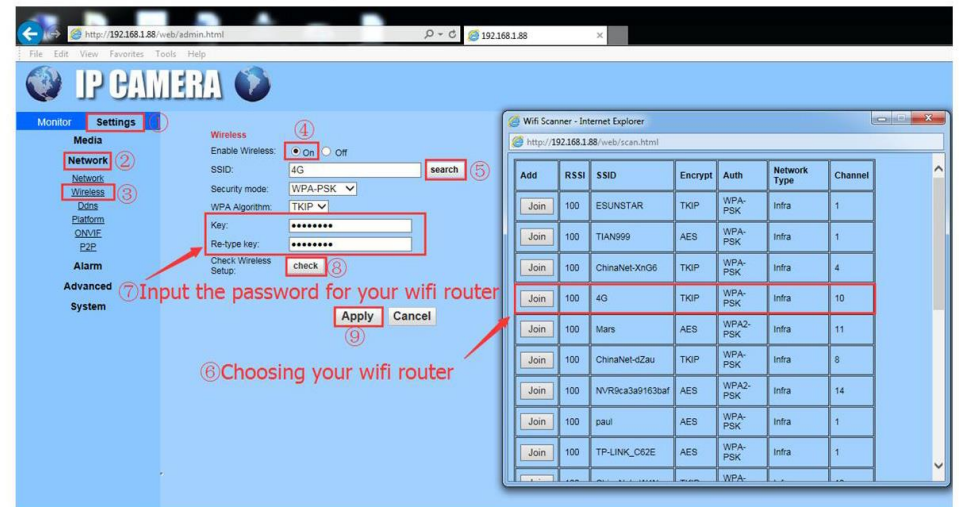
http://192.168.1.88/web/admin.html
192.168.1.88
File Edit View Favorites Tools Help

IP CAMERA

Monitor Settings ①
Media
Network ②
Network
Wireless ③
Ddns
Platform
ONVIF
P2P
Alarm
Advanced
System

Wireless ④
Enable Wireless: On Off
SSID: 4G search ⑤
Security mode: WPA-PSK
WPA Algorithm: TKIP
Key: ••••••••
Re-type key: ••••••••
Check Wireless Setup: check ⑧
⑦Input the password for your wifi router
Apply Cancel
⑨
⑥Choosing your wifi router

Wifi Scanner - Internet Explorer
http://192.168.1.88/web/scan.html

| Add | RSSI | SSID | Encrypt | Auth | Network Type | Channel |
|---|---|---|---|---|---|---|
| Join | 100 | ESUNSTAR | TKIP | WPA-PSK | Infra | 1 |
| Join | 100 | TIAN999 | AES | WPA-PSK | Infra | 1 |
| Join | 100 | ChinaNet-XnG6 | TKIP | WPA-PSK | Infra | 4 |
| Join | 100 | 4G | TKIP | WPA-PSK | Infra | 10 |
| Join | 100 | Mars | AES | WPA2-PSK | Infra | 11 |
| Join | 100 | ChinaNet-dZau | TKIP | WPA-PSK | Infra | 8 |
| Join | 100 | NVR9ca3a9163baf | AES | WPA2-PSK | Infra | 14 |
| Join | 100 | paul | AES | WPA-PSK | Infra | 1 |
| Join | 100 | TP-LINK_C62E | AES | WPA-PSK | Infra | 1 |
| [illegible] | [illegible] | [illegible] | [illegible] | WPA- | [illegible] | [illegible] |